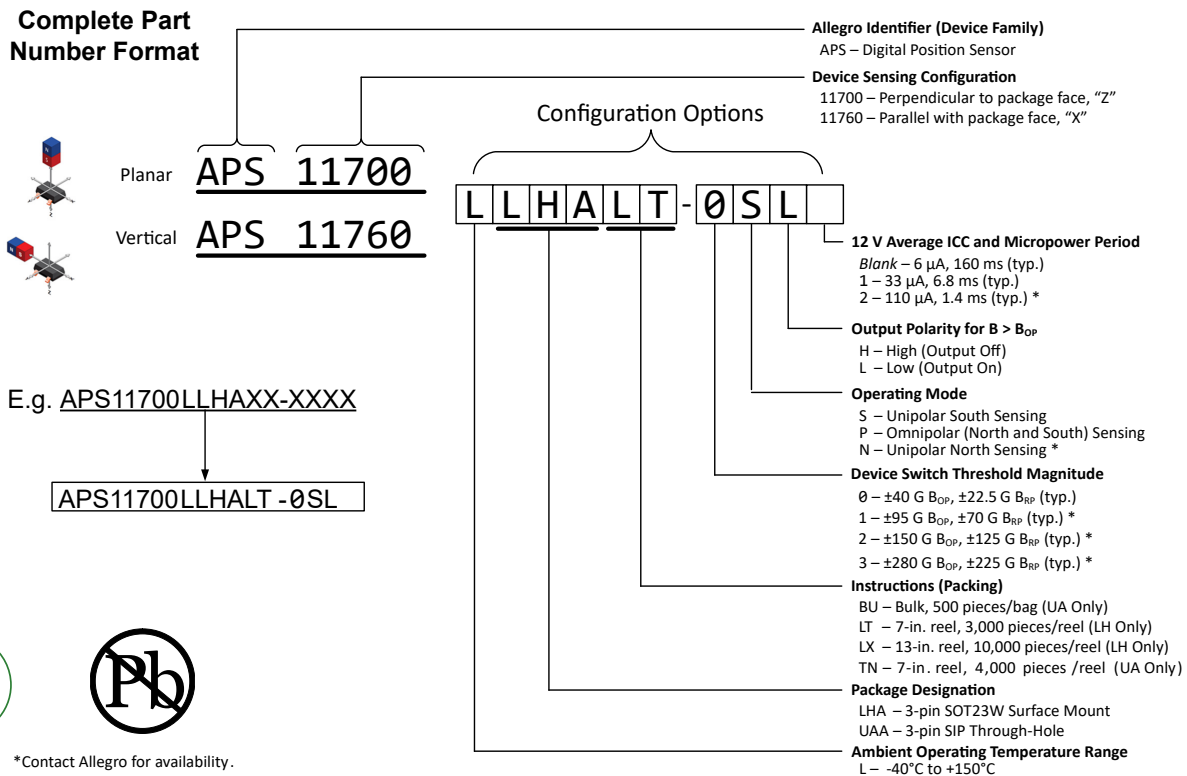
Complete Part Number Format

Allegro Identifier (Device Family)
APS – Digital Position Sensor

Device Sensing Configuration
11700 – Perpendicular to package face, "Z"
11760 – Parallel with package face, "X"

Configuration Options

Planar APS 11700

Vertical APS 11760

L L H A L T - 0 S L

12 V Average ICC and Micropower Period
*Blank* – 6 μA, 160 ms (typ.)
1 – 33 μA, 6.8 ms (typ.)
2 – 110 μA, 1.4 ms (typ.) *

Output Polarity for B > $B_{OP}$
H – High (Output Off)
L – Low (Output On)

Operating Mode
S – Unipolar South Sensing
P – Omnipolar (North and South) Sensing
N – Unipolar North Sensing *

Device Switch Threshold Magnitude
0 – ±40 G $B_{OP}$, ±22.5 G $B_{RP}$ (typ.)
1 – ±95 G $B_{OP}$, ±70 G $B_{RP}$ (typ.) *
2 – ±150 G $B_{OP}$, ±125 G $B_{RP}$ (typ.) *
3 – ±280 G $B_{OP}$, ±225 G $B_{RP}$ (typ.) *

Instructions (Packing)
BU – Bulk, 500 pieces/bag (UA Only)
LT – 7-in. reel, 3,000 pieces/reel (LH Only)
LX – 13-in. reel, 10,000 pieces/reel (LH Only)
TN – 7-in. reel, 4,000 pieces /reel (UA Only)

Package Designation
LHA – 3-pin SOT23W Surface Mount
UAA – 3-pin SIP Through-Hole

Ambient Operating Temperature Range
L – -40°C to +150°C

E.g. APS11700LLHAXX-XXXX

APS11700LLHALT-0SL

Pb

*Contact Allegro for availability.